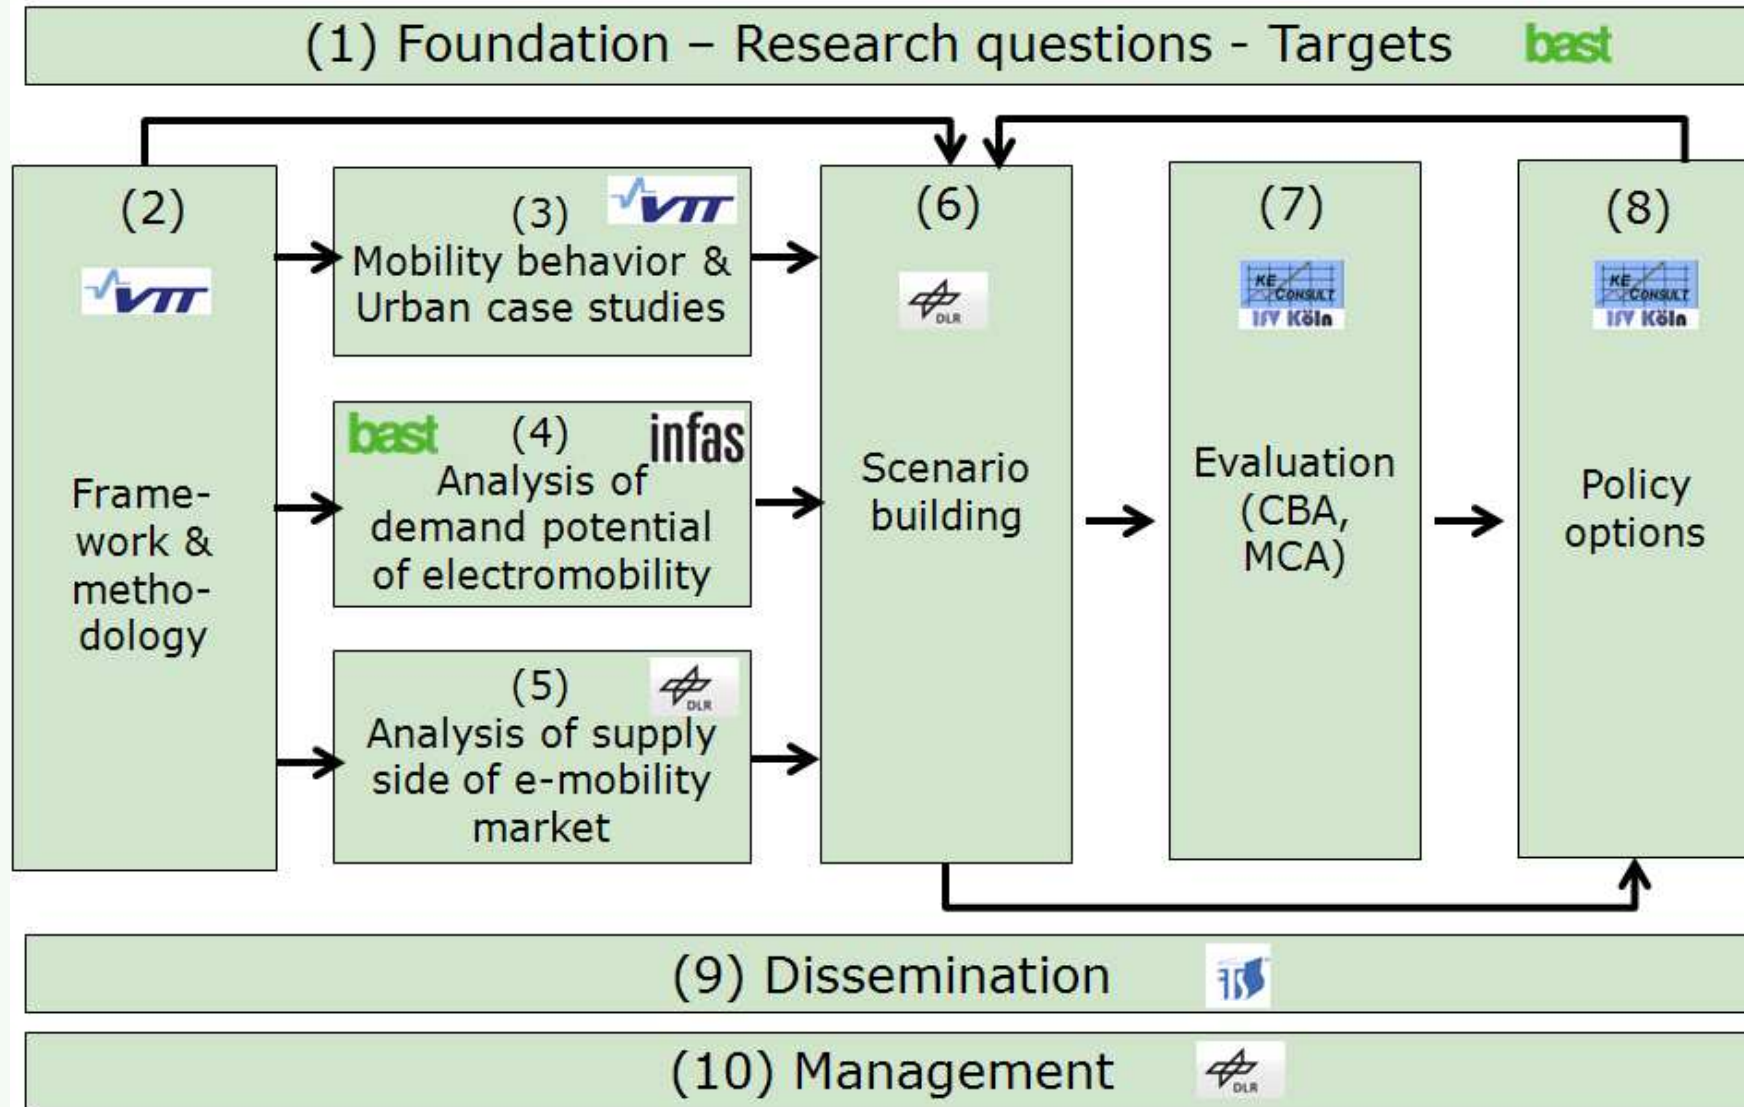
(1) Foundation – Research questions - Targets bast

(2)
VTT
Frame-work & metho-dology

(3) VTT
Mobility behavior & Urban case studies

bast (4) infas
Analysis of demand potential of electromobility

(5) DLR
Analysis of supply side of e-mobility market

(6)
DLR
Scenario building

(7)
KE CONSULT
IFV Köln
Evaluation (CBA, MCA)

(8)
KE CONSULT
IFV Köln
Policy options

(9) Dissemination

(10) Management DLR